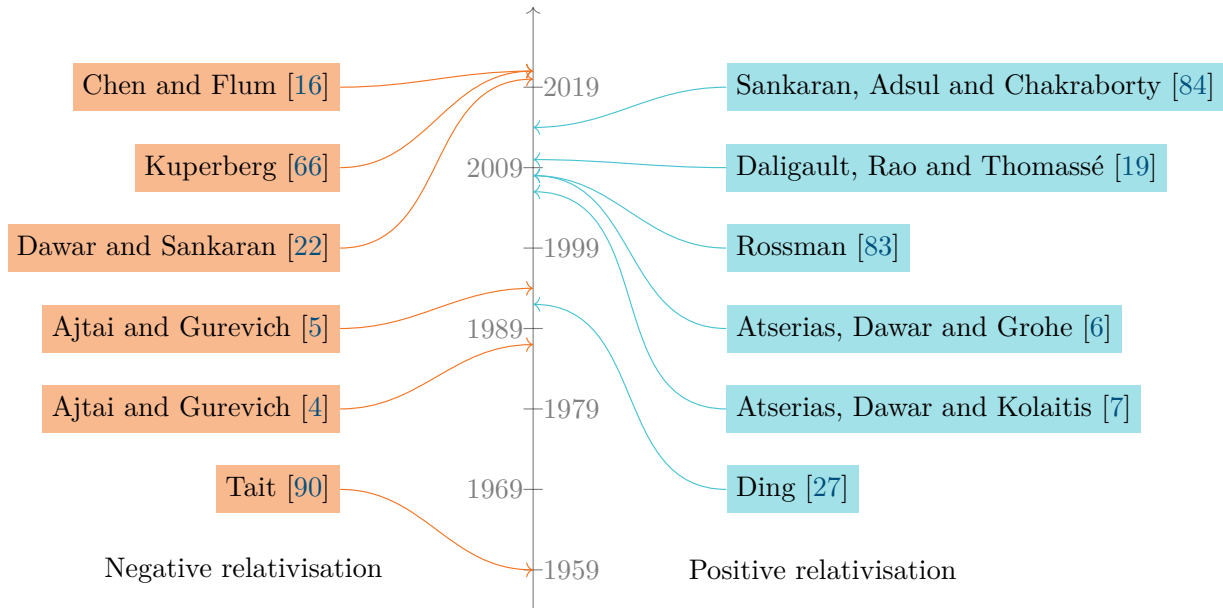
Chen and Flum [16]

Kuperberg [66]

Dawar and Sankaran [22]

Ajtai and Gurevich [5]

Ajtai and Gurevich [4]

Tait [90]

Negative relativisation

2019

2009

1999

1989

1979

1969

1959

Sankaran, Adsul and Chakraborty [84]

Daligault, Rao and Thomassé [19]

Rossman [83]

Atserias, Dawar and Grohe [6]

Atserias, Dawar and Kolaitis [7]

Ding [27]

Positive relativisation